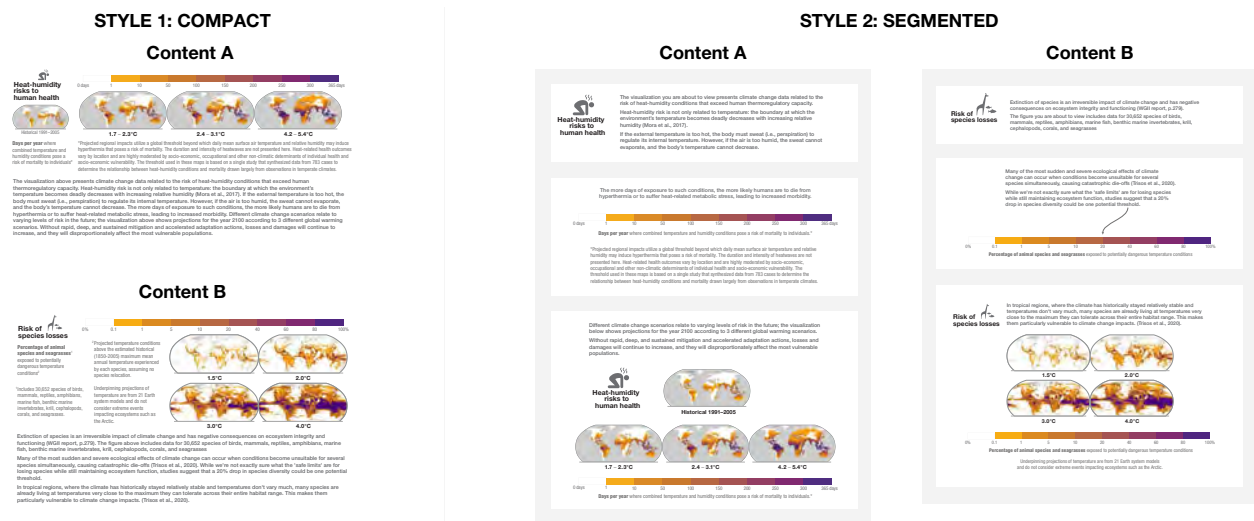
STYLE 1: COMPACT

Content A

Heat-humidity risks to human health

0 days 1 10 50 100 150 200 250 300 365 days

Historical 1991–2005

1.7 – 2.3°C

2.4 – 3.1°C

4.2 – 5.4°C

Days per year where combined temperature and humidity conditions pose a risk of mortality to individuals*

*Projected regional impacts utilize a global threshold beyond which daily mean surface air temperature and relative humidity may induce hyperthermia that poses a risk of mortality. The duration and intensity of heatwaves are not presented here. Heat-related health outcomes vary by location and are highly moderated by socio-economic, occupational and other non-climatic determinants of individual health and socio-economic vulnerability. The threshold used in these maps is based on a single study that synthesized data from 783 cases to determine the relationship between heat-humidity conditions and mortality drawn largely from observations in temperate climates.

The visualization above presents climate change data related to the risk of heat-humidity conditions that exceed human thermoregulatory capacity. Heat-humidity risk is not only related to temperature: the boundary at which the environment's temperature becomes deadly decreases with increasing relative humidity (Mora et al., 2017). If the external temperature is too hot, the body must sweat (i.e., perspiration) to regulate its internal temperature. However, if the air is too humid, the sweat cannot evaporate, and the body's temperature cannot decrease. The more days of exposure to such conditions, the more likely humans are to die from hyperthermia or to suffer heat-related metabolic stress, leading to increased morbidity. Different climate change scenarios relate to varying levels of risk in the future; the visualization above shows projections for the year 2100 according to 3 different global warming scenarios. Without rapid, deep, and sustained mitigation and accelerated adaptation actions, losses and damages will continue to increase, and they will disproportionately affect the most vulnerable populations.

Content B

Risk of species losses

0% 0.1 1 5 10 20 40 60 80 100%

Percentage of animal species and seagrasses* exposed to potentially dangerous temperature conditions†

†Projected temperature conditions above the estimated historical (1850-2005) maximum mean annual temperature experienced by each species, assuming no species relocation.

*Includes 30,652 species of birds, mammals, reptiles, amphibians, marine fish, benthic marine invertebrates, krill, cephalopods, corals, and seagrasses.

Underpinning projections of temperature are from 21 Earth system models and do not consider extreme events impacting ecosystems such as the Arctic.

1.5°C

2.0°C

3.0°C

4.0°C

Extinction of species is an irreversible impact of climate change and has negative consequences on ecosystem integrity and functioning (WGII report, p.279). The figure above includes data for 30,652 species of birds, mammals, reptiles, amphibians, marine fish, benthic marine invertebrates, krill, cephalopods, corals, and seagrasses.

Many of the most sudden and severe ecological effects of climate change can occur when conditions become unsuitable for several species simultaneously, causing catastrophic die-offs (Trisos et al., 2020). While we're not exactly sure what the 'safe limits' are for losing species while still maintaining ecosystem function, studies suggest that a 20% drop in species diversity could be one potential threshold.

In tropical regions, where the climate has historically stayed relatively stable and temperatures don't vary much, many species are already living at temperatures very close to the maximum they can tolerate across their entire habitat range. This makes them particularly vulnerable to climate change impacts. (Trisos et al., 2020).

STYLE 2: SEGMENTED

Content A

Heat-humidity risks to human health

The visualization you are about to view presents climate change data related to the risk of heat-humidity conditions that exceed human thermoregulatory capacity.

Heat-humidity risk is not only related to temperature: the boundary at which the environment's temperature becomes deadly decreases with increasing relative humidity (Mora et al., 2017).

If the external temperature is too hot, the body must sweat (i.e., perspiration) to regulate its internal temperature. However, if the air is too humid, the sweat cannot evaporate, and the body's temperature cannot decrease.

The more days of exposure to such conditions, the more likely humans are to die from hyperthermia or to suffer heat-related metabolic stress, leading to increased morbidity.

0 days 1 10 50 100 150 200 250 300 365 days

Days per year where combined temperature and humidity conditions pose a risk of mortality to individuals.*

*Projected regional impacts utilize a global threshold beyond which daily mean surface air temperature and relative humidity may induce hyperthermia that poses a risk of mortality. The duration and intensity of heatwaves are not presented here. Heat-related health outcomes vary by location and are highly moderated by socio-economic, occupational and other non-climatic determinants of individual health and socio-economic vulnerability. The threshold used in these maps is based on a single study that synthesized data from 783 cases to determine the relationship between heat-humidity conditions and mortality drawn largely from observations in temperate climates.

Different climate change scenarios relate to varying levels of risk in the future; the visualization below shows projections for the year 2100 according to 3 different global warming scenarios.

Without rapid, deep, and sustained mitigation and accelerated adaptation actions, losses and damages will continue to increase, and they will disproportionately affect the most vulnerable populations.

Heat-humidity risks to human health

Historical 1991–2005

1.7 – 2.3°C

2.4 – 3.1°C

4.2 – 5.4°C

0 days 1 10 50 100 150 200 250 300 365 days

Days per year where combined temperature and humidity conditions pose a risk of mortality to individuals.*

Content B

Risk of species losses

Extinction of species is an irreversible impact of climate change and has negative consequences on ecosystem integrity and functioning (WGII report, p.279).

The figure you are about to view includes data for 30,652 species of birds, mammals, reptiles, amphibians, marine fish, benthic marine invertebrates, krill, cephalopods, corals, and seagrasses

Many of the most sudden and severe ecological effects of climate change can occur when conditions become unsuitable for several species simultaneously, causing catastrophic die-offs (Trisos et al., 2020).

While we're not exactly sure what the 'safe limits' are for losing species while still maintaining ecosystem function, studies suggest that a 20% drop in species diversity could be one potential threshold.

0% 0.1 1 5 10 20 40 60 80 100%

Percentage of animal species and seagrasses exposed to potentially dangerous temperature conditions

Risk of species losses

In tropical regions, where the climate has historically stayed relatively stable and temperatures don't vary much, many species are already living at temperatures very close to the maximum they can tolerate across their entire habitat range. This makes them particularly vulnerable to climate change impacts. (Trisos et al., 2020).

1.5°C

2.0°C

3.0°C

4.0°C

0% 0.1 1 5 10 20 40 60 80 100%

Percentage of animal species and seagrasses exposed to potentially dangerous temperature conditions

Underpinning projections of temperature are from 21 Earth system models and do not consider extreme events impacting ecosystems such as the Arctic.